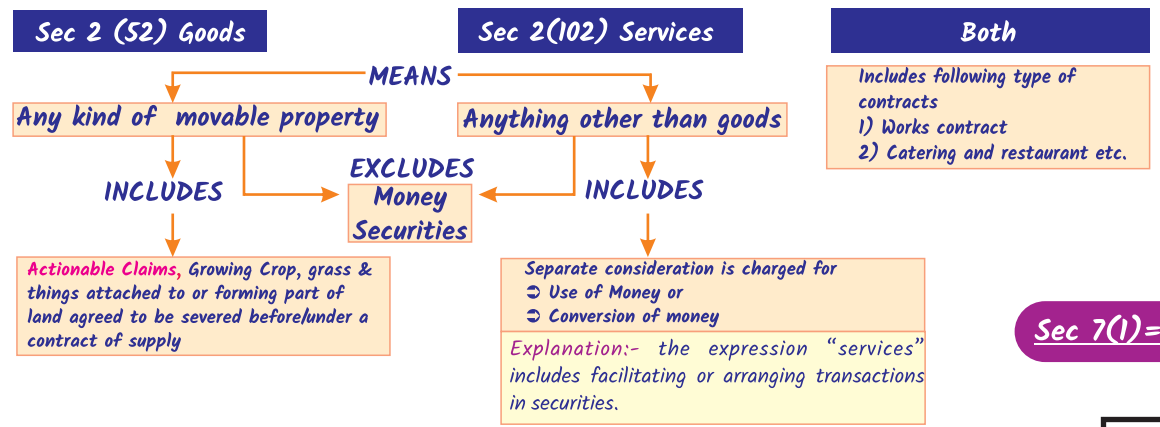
Sec 2 (52) Goods

Sec 2(102) Services

Both

MEANS

Any kind of movable property

Anything other than goods

Includes following type of contracts
1) Works contract
2) Catering and restaurant etc.

INCLUDES

EXCLUDES
Money
Securities

INCLUDES

Actionable Claims, Growing Crop, grass & things attached to or forming part of land agreed to be severed before/under a contract of supply

Separate consideration is charged for
➲ Use of Money or
➲ Conversion of money

Explanation:- the expression "services" includes facilitating or arranging transactions in securities.

Sec 7(1)=